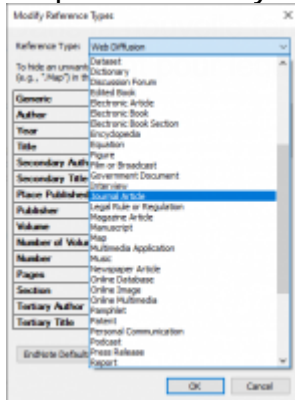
Modify Reference Types

Reference Type: Web Diffusion

To hide an unused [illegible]
(e.g., ".Map") in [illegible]

Generic
Author
Year
Title
Secondary Auth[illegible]
Secondary Title
Place Publishe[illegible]
Publisher
Volume
Number of Volu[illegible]
Number
Pages
Section
Tertiary Author
Tertiary Title

Dataset
Dictionary
Discussion Forum
Edited Book
Electronic Article
Electronic Book
Electronic Book Section
Encyclopedia
Equation
Figure
Film or Broadcast
Government Document
Interview
Journal Article
Legal Rule or Regulation
Magazine Article
Manuscript
Map
Multimedia Application
Music
Newspaper Article
Online Database
Online Image
Online Multimedia
Pamphlet
Patent
Personal Communication
Podcast
Press Release
Report

EndNote Default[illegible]

OK
Cancel